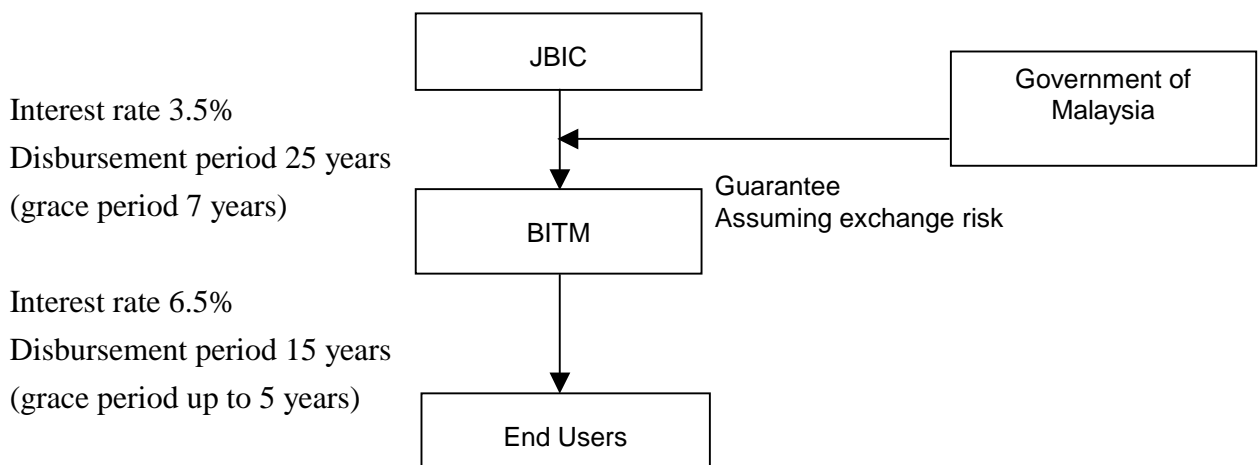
JBIC

Government of Malaysia

Interest rate 3.5%
Disbursement period 25 years
(grace period 7 years)

Guarantee
Assuming exchange risk

BITM

Interest rate 6.5%
Disbursement period 15 years
(grace period up to 5 years)

End Users